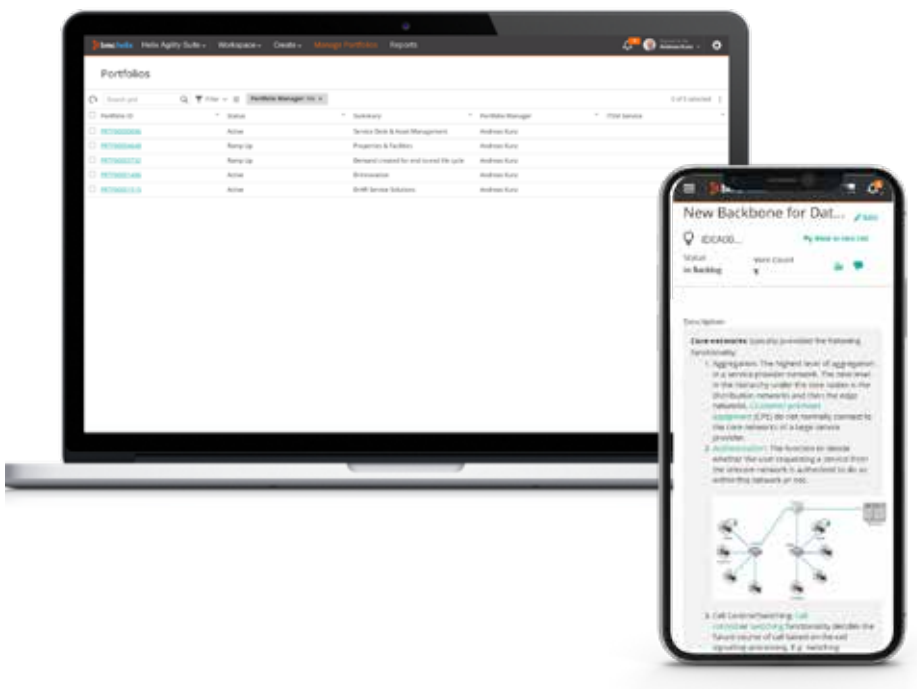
Helix Agility Suite Workspace Create Manage Portfolios Reports

Portfolios

Search grid Filter Portfolio Manager: me ×

| Portfolio ID | Status | Summary | Portfolio Manager | ITSM Service |
|---|---|---|---|---|
| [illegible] | Active | Service Desk & Asset Management | Andreas Kunz | |
| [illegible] | Ramp Up | Properties & Facilities | Andreas Kunz | |
| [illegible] | Ramp Up | Demand created for end to end life cycle | Andreas Kunz | |
| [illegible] | Active | Environment | Andreas Kunz | |
| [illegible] | Active | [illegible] Service Solutions | Andreas Kunz | |

New Backbone for Dat...

IDEA00...

Status
In Backlog

Work Count

Description

Core networks typically provided the following functionality:

1. Aggregation: The highest level of aggregation in a service provider network. The next level in the hierarchy under the core nodes is the distribution networks and then the edge networks. Customer-premises equipment (CPE) do not normally connect to the core networks of a large service provider.
2. Authentication: The function to decide whether the user requesting a service from the telecom network is authorized to do so within this network or not.
3. Call Control/Switching: call control or switching functionality decides the future course of call based on the call signaling processing. E.g. switching